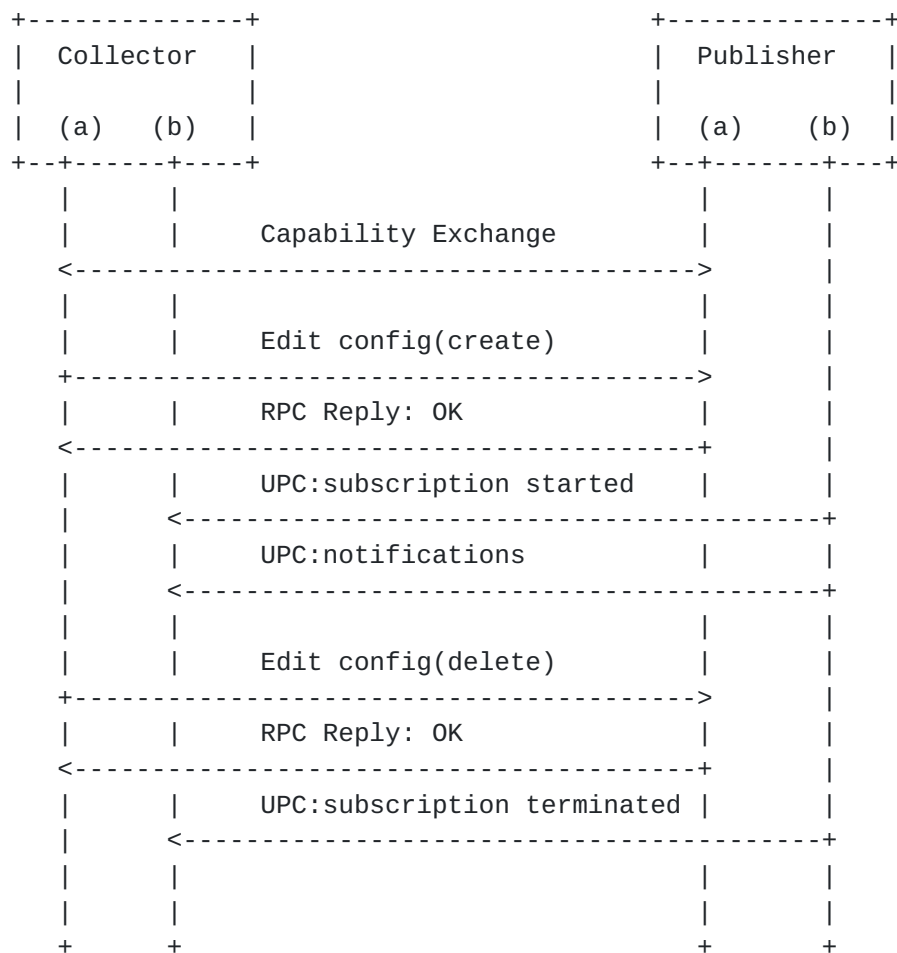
Collector

(a) (b)

Publisher

(a) (b)

Capability Exchange

Edit config(create)

RPC Reply: OK

UPC:subscription started

UPC:notifications

Edit config(delete)

RPC Reply: OK

UPC:subscription terminated